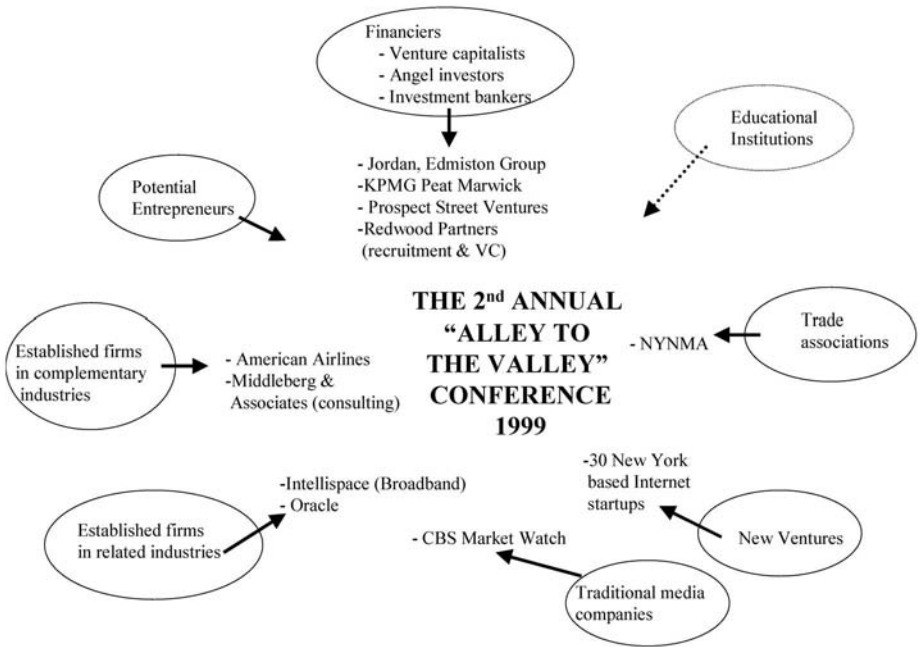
Financiers
- Venture capitalists
- Angel investors
- Investment bankers

Educational Institutions

- Jordan, Edmiston Group
-KPMG Peat Marwick
- Prospect Street Ventures
-Redwood Partners (recruitment & VC)

Potential Entrepreneurs

THE 2$^{nd}$ ANNUAL "ALLEY TO THE VALLEY" CONFERENCE 1999

Established firms in complementary industries

- American Airlines
-Middleberg & Associates (consulting)

- NYNMA

Trade associations

-Intellispace (Broadband)
- Oracle

Established firms in related industries

-30 New York based Internet startups

New Ventures

- CBS Market Watch

Traditional media companies